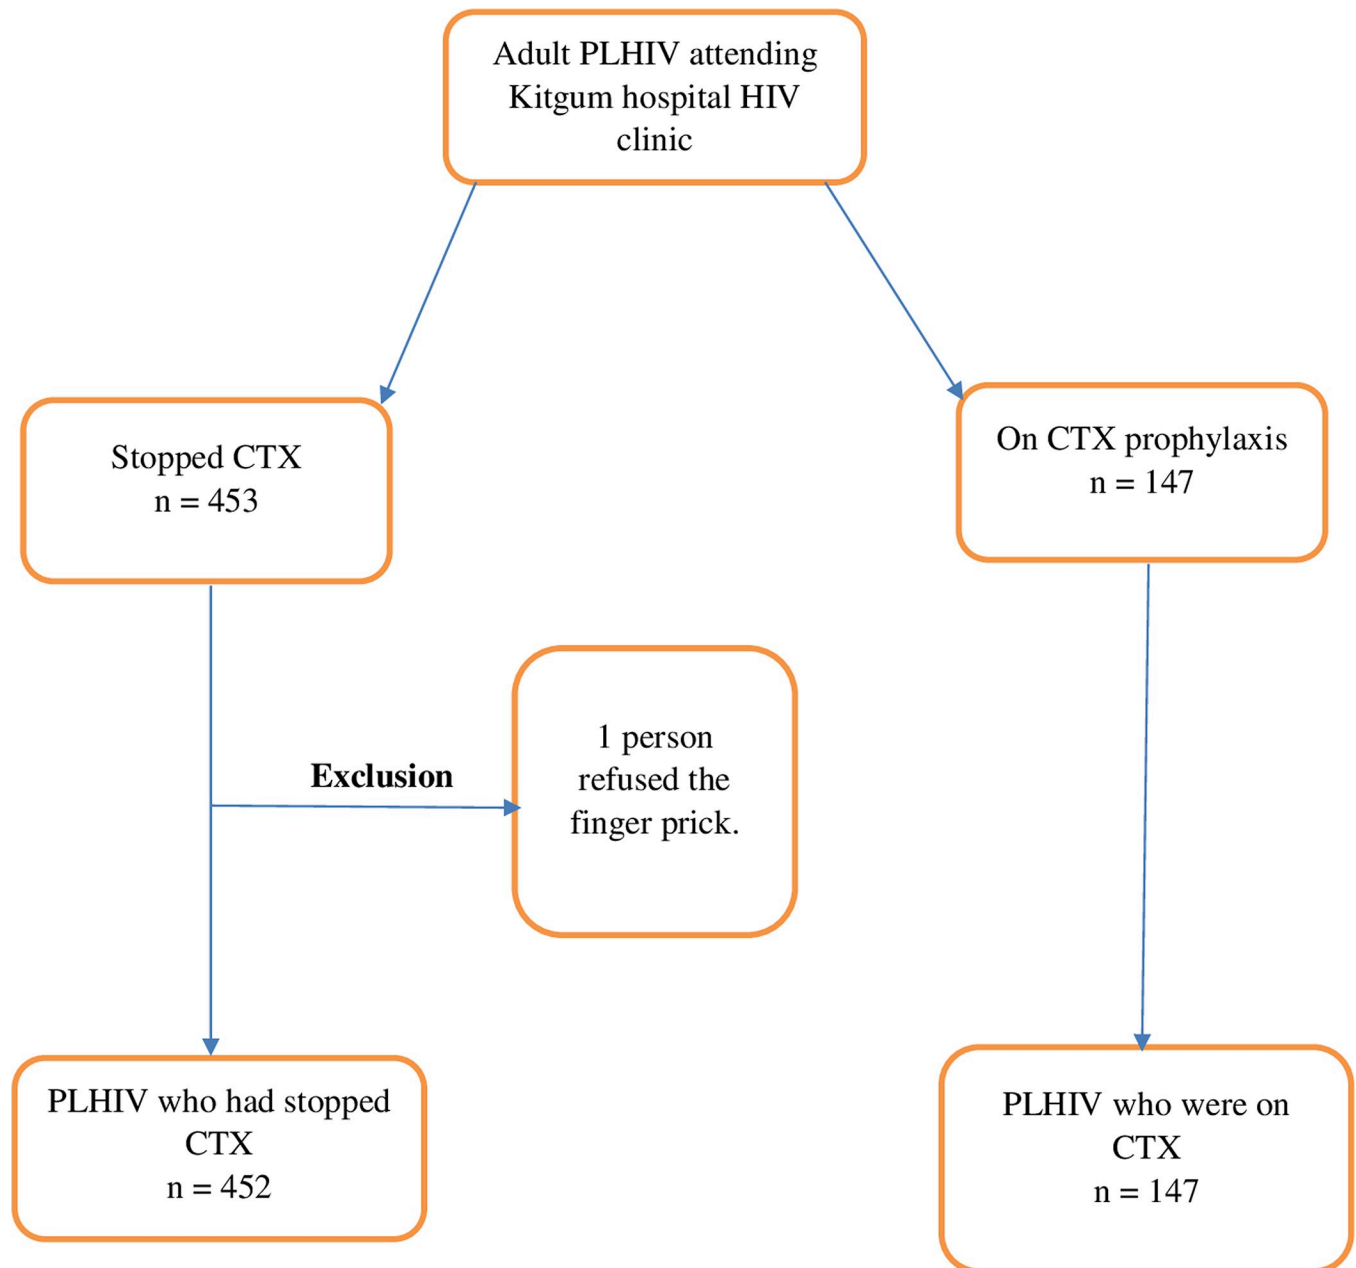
Adult PLHIV attending Kitgum hospital HIV clinic

Stopped CTX
n = 453

On CTX prophylaxis
n = 147

Exclusion

1 person refused the finger prick.

PLHIV who had stopped CTX
n = 452

PLHIV who were on CTX
n = 147